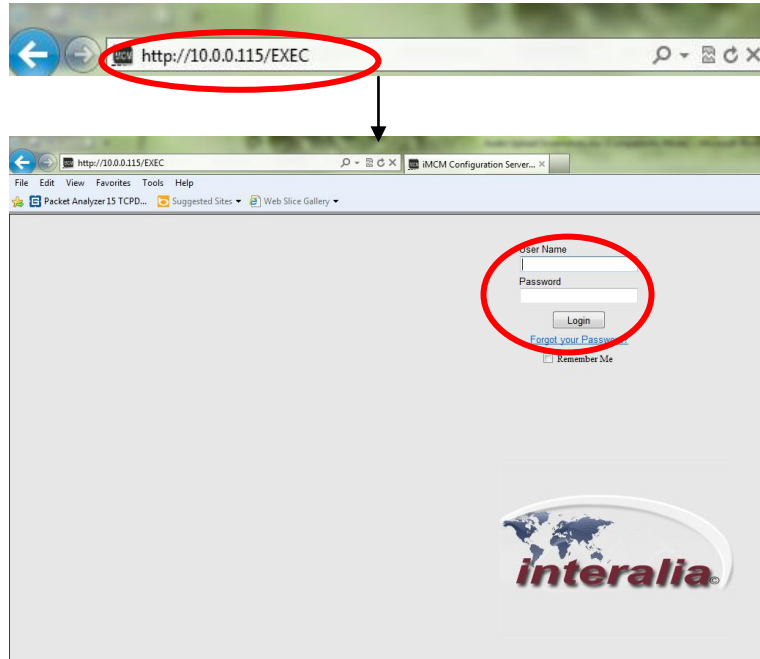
http://10.0.0.115/EXEC

http://10.0.0.115/EXEC
iMCM Configuration Server...
File Edit View Favorites Tools Help
Packet Analyzer 15 TCPD... Suggested Sites ▾ Web Slice Gallery ▾

User Name
Password
Login
Forgot your Passwo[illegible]
Remember Me

interalia©